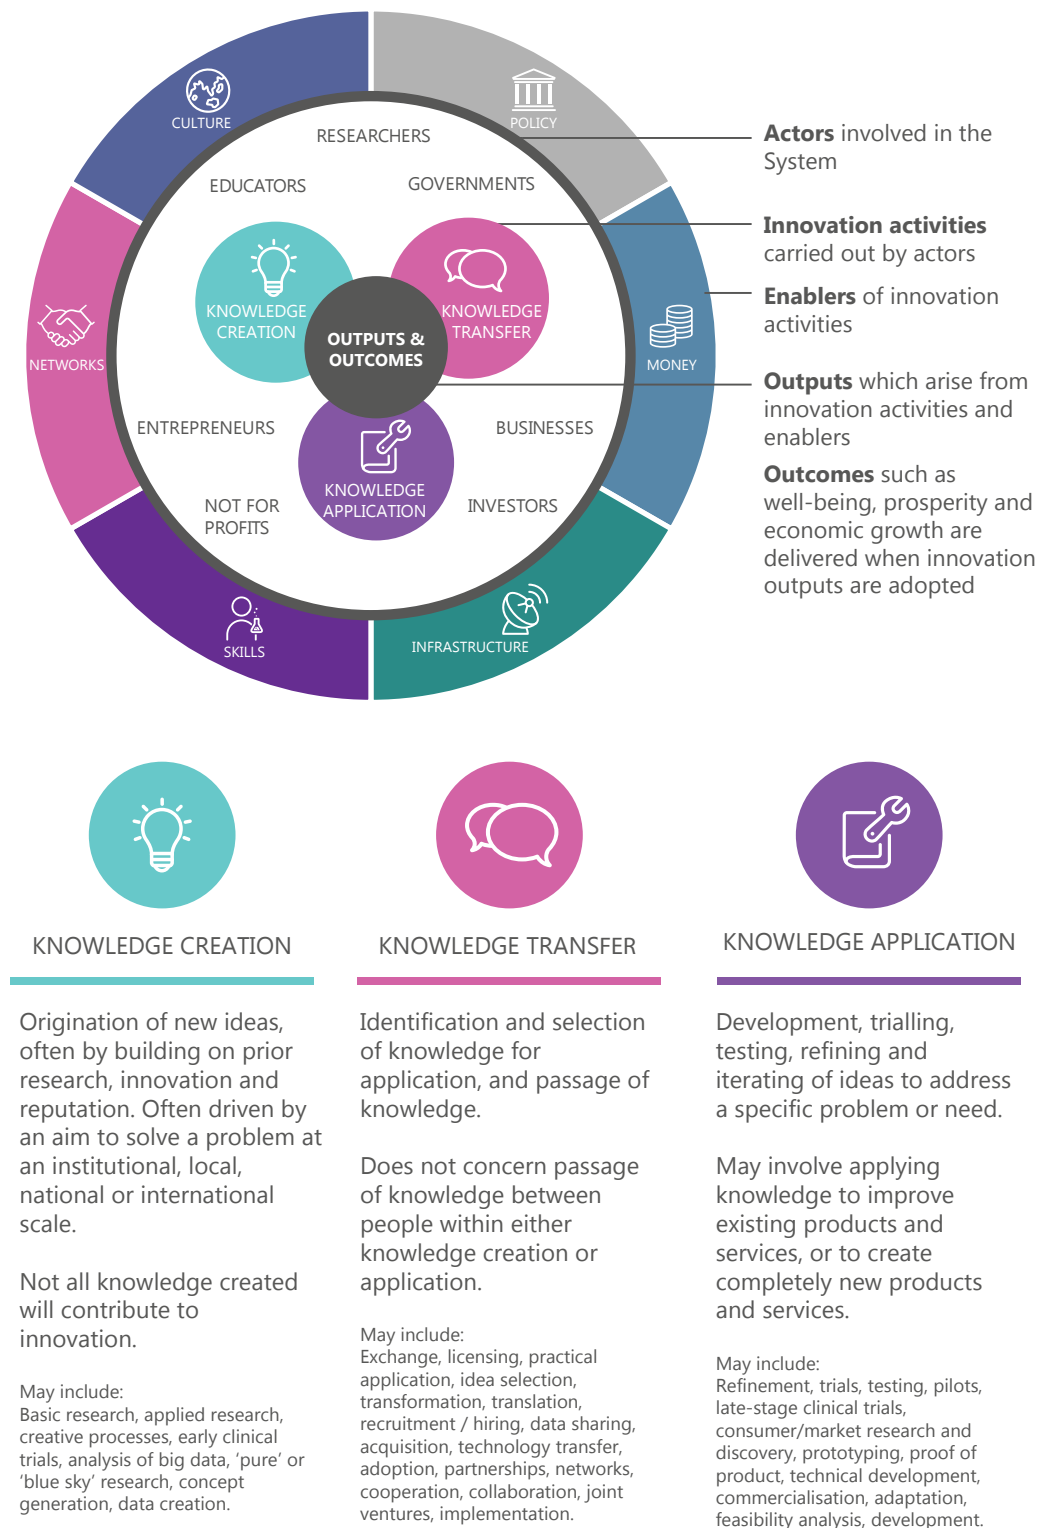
CULTURE

POLICY

RESEARCHERS

EDUCATORS

GOVERNMENTS

KNOWLEDGE CREATION

KNOWLEDGE TRANSFER

OUTPUTS & OUTCOMES

NETWORKS

MONEY

ENTREPRENEURS

BUSINESSES

KNOWLEDGE APPLICATION

NOT FOR PROFITS

INVESTORS

SKILLS

INFRASTRUCTURE

**Actors** involved in the System

**Innovation activities** carried out by actors

**Enablers** of innovation activities

**Outputs** which arise from innovation activities and enablers

**Outcomes** such as well-being, prosperity and economic growth are delivered when innovation outputs are adopted

KNOWLEDGE CREATION

Origination of new ideas, often by building on prior research, innovation and reputation. Often driven by an aim to solve a problem at an institutional, local, national or international scale.

Not all knowledge created will contribute to innovation.

May include:
Basic research, applied research, creative processes, early clinical trials, analysis of big data, 'pure' or 'blue sky' research, concept generation, data creation.

KNOWLEDGE TRANSFER

Identification and selection of knowledge for application, and passage of knowledge.

Does not concern passage of knowledge between people within either knowledge creation or application.

May include:
Exchange, licensing, practical application, idea selection, transformation, translation, recruitment / hiring, data sharing, acquisition, technology transfer, adoption, partnerships, networks, cooperation, collaboration, joint ventures, implementation.

KNOWLEDGE APPLICATION

Development, trialling, testing, refining and iterating of ideas to address a specific problem or need.

May involve applying knowledge to improve existing products and services, or to create completely new products and services.

May include:
Refinement, trials, testing, pilots, late-stage clinical trials, consumer/market research and discovery, prototyping, proof of product, technical development, commercialisation, adaptation, feasibility analysis, development.